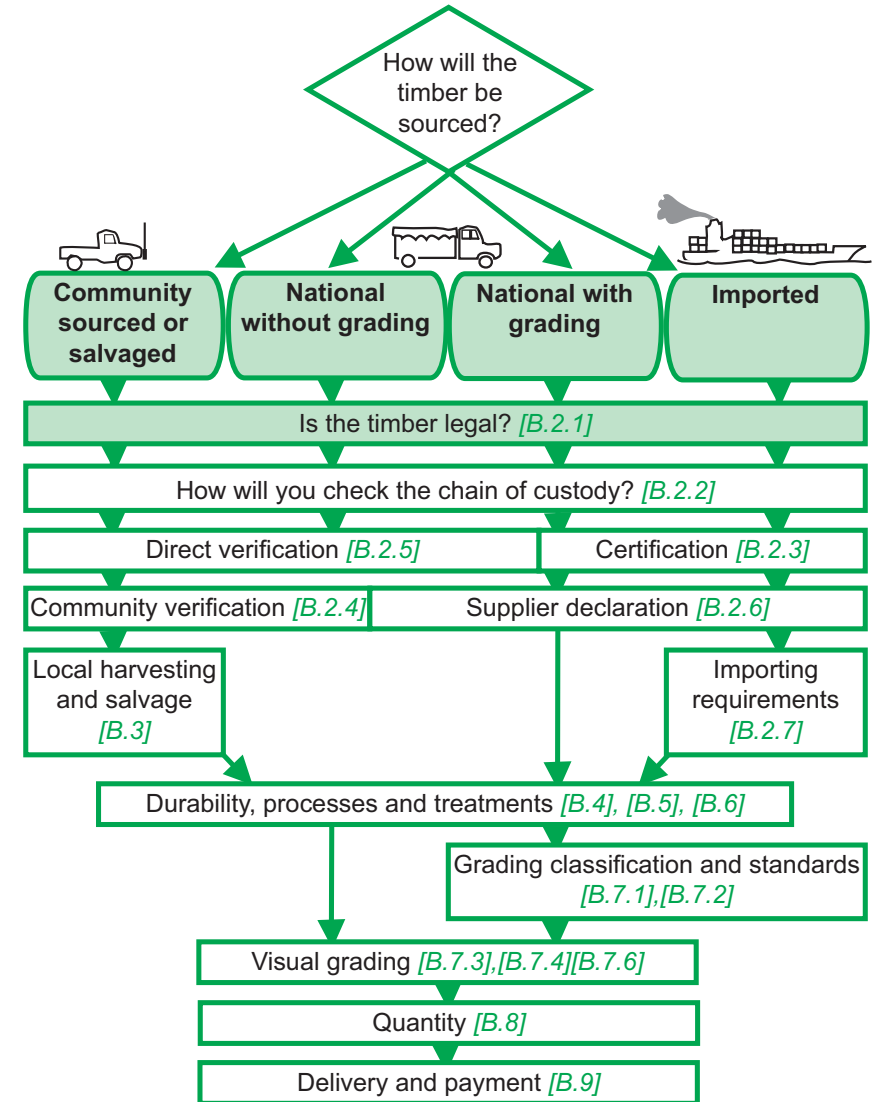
How will the timber be sourced?

Community sourced or salvaged

National without grading

National with grading

Imported

Is the timber legal? [B.2.1]

How will you check the chain of custody? [B.2.2]

Direct verification [B.2.5]

Certification [B.2.3]

Community verification [B.2.4]

Supplier declaration [B.2.6]

Local harvesting and salvage [B.3]

Importing requirements [B.2.7]

Durability, processes and treatments [B.4], [B.5], [B.6]

Grading classification and standards [B.7.1],[B.7.2]

Visual grading [B.7.3],[B.7.4][B.7.6]

Quantity [B.8]

Delivery and payment [B.9]